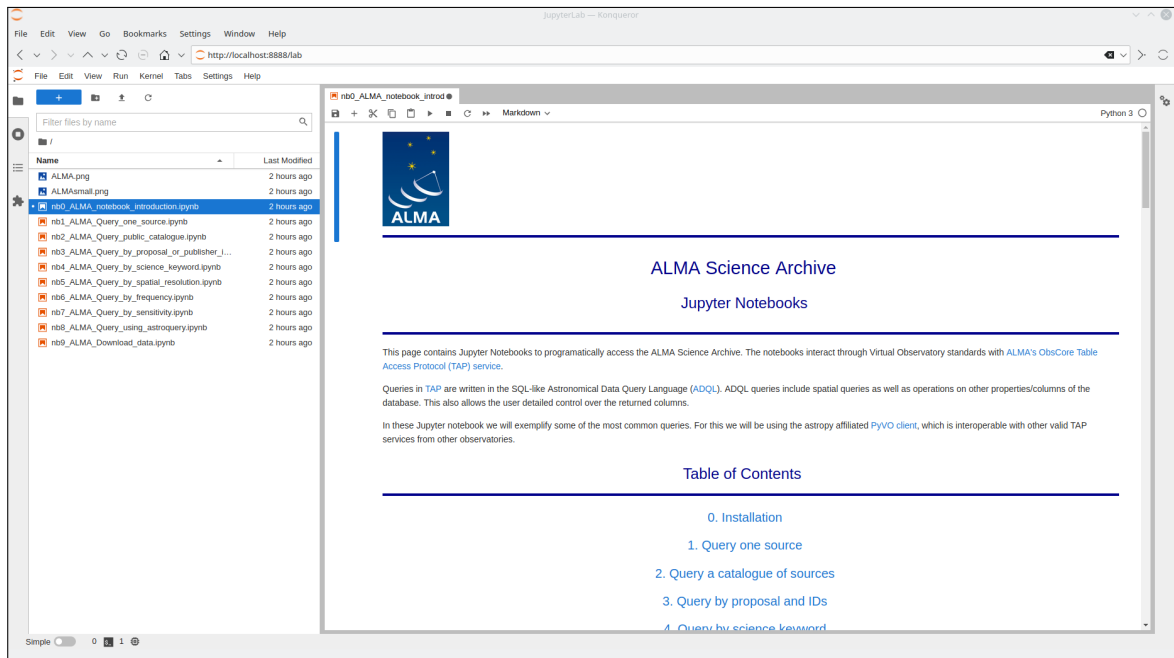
JupyterLab — Konqueror

File Edit View Go Bookmarks Settings Window Help

http://localhost:8888/lab

File Edit View Run Kernel Tabs Settings Help

+

Filter files by name

/

| Name | Last Modified |
|---|---|
| ALMA.png | 2 hours ago |
| ALMAsmall.png | 2 hours ago |
| nb0_ALMA_notebook_introduction.ipynb | 2 hours ago |
| nb1_ALMA_Query_one_source.ipynb | 2 hours ago |
| nb2_ALMA_Query_public_catalogue.ipynb | 2 hours ago |
| nb3_ALMA_Query_by_proposal_or_publisher_i... | 2 hours ago |
| nb4_ALMA_Query_by_science_keyword.ipynb | 2 hours ago |
| nb5_ALMA_Query_by_spatial_resolution.ipynb | 2 hours ago |
| nb6_ALMA_Query_by_frequency.ipynb | 2 hours ago |
| nb7_ALMA_Query_by_sensitivity.ipynb | 2 hours ago |
| nb8_ALMA_Query_using_astroquery.ipynb | 2 hours ago |
| nb9_ALMA_Download_data.ipynb | 2 hours ago |

nb0_ALMA_notebook_introd

Markdown

Python 3

ALMA

ALMA Science Archive

Jupyter Notebooks

This page contains Jupyter Notebooks to programatically access the ALMA Science Archive. The notebooks interact through Virtual Observatory standards with ALMA's ObsCore Table Access Protocol (TAP) service.

Queries in TAP are written in the SQL-like Astronomical Data Query Language (ADQL). ADQL queries include spatial queries as well as operations on other properties/columns of the database. This also allows the user detailed control over the returned columns.

In these Jupyter notebook we will exemplify some of the most common queries. For this we will be using the astropy affiliated PyVO client, which is interoperable with other valid TAP services from other observatories.

Table of Contents

0. Installation

1. Query one source

2. Query a catalogue of sources

3. Query by proposal and IDs

4. Query by science keyword

Simple 0 1